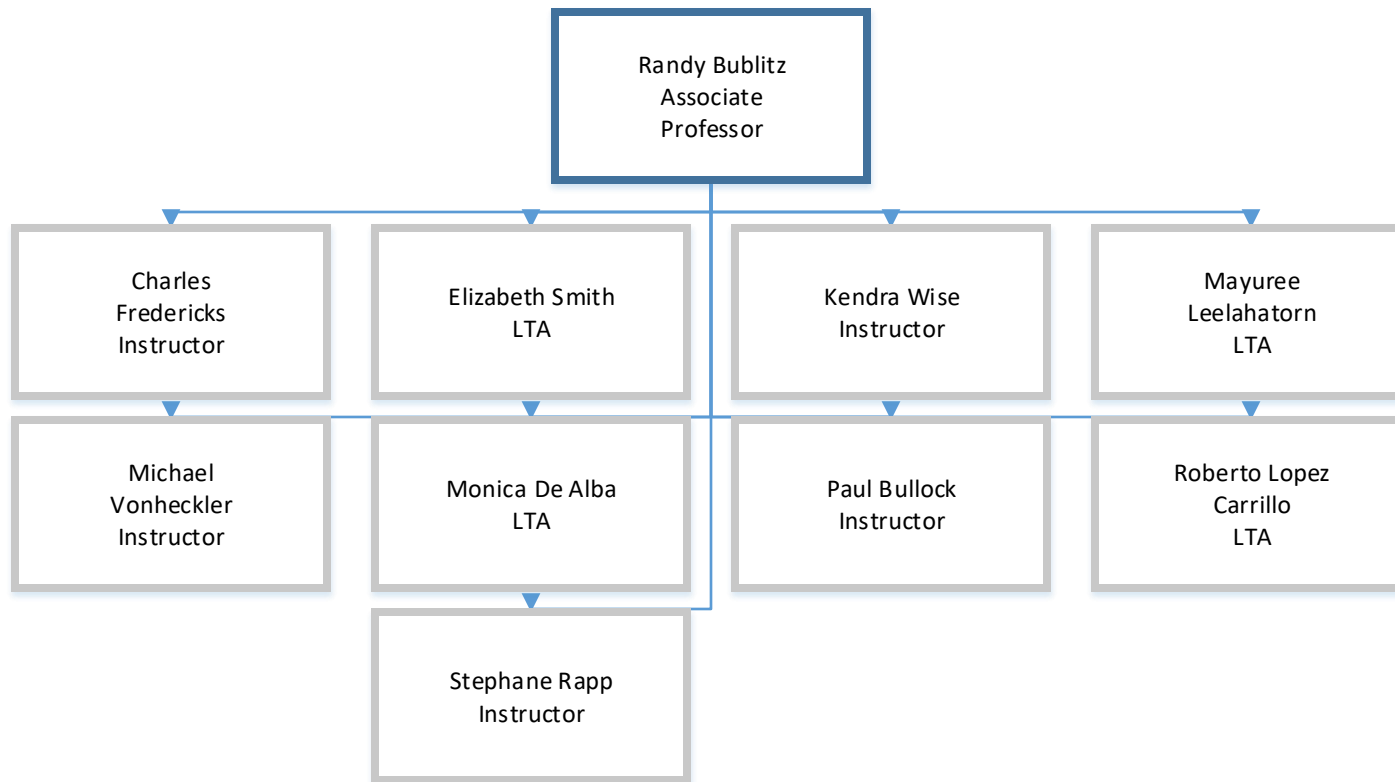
Randy Bublitz
Associate
Professor

Charles
Fredericks
Instructor

Elizabeth Smith
LTA

Kendra Wise
Instructor

Mayuree
Leelahatorn
LTA

Michael
Vonheckler
Instructor

Monica De Alba
LTA

Paul Bullock
Instructor

Roberto Lopez
Carrillo
LTA

Stephane Rapp
Instructor